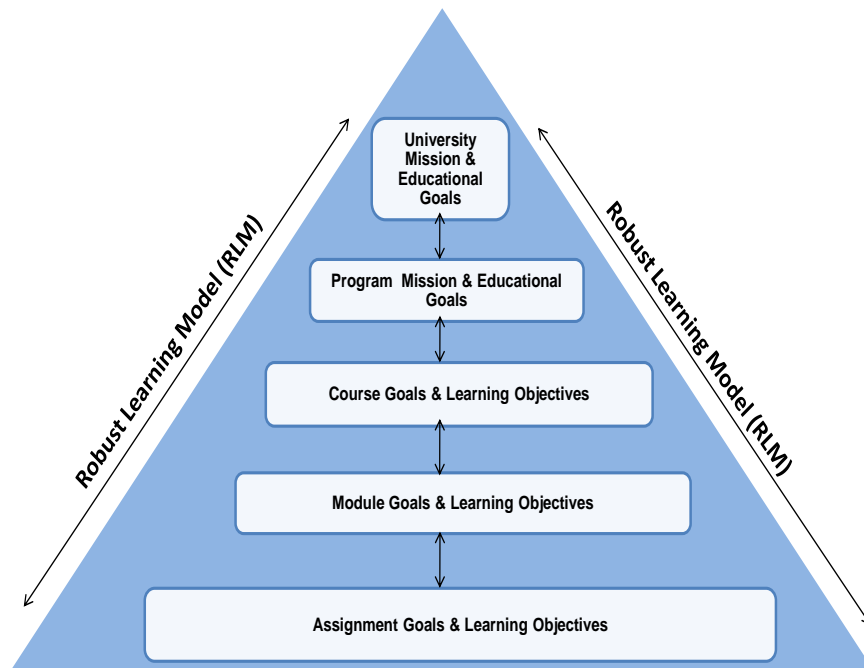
Robust Learning Model (RLM)

University Mission & Educational Goals

Program Mission & Educational Goals

Course Goals & Learning Objectives

Module Goals & Learning Objectives

Assignment Goals & Learning Objectives

Robust Learning Model (RLM)